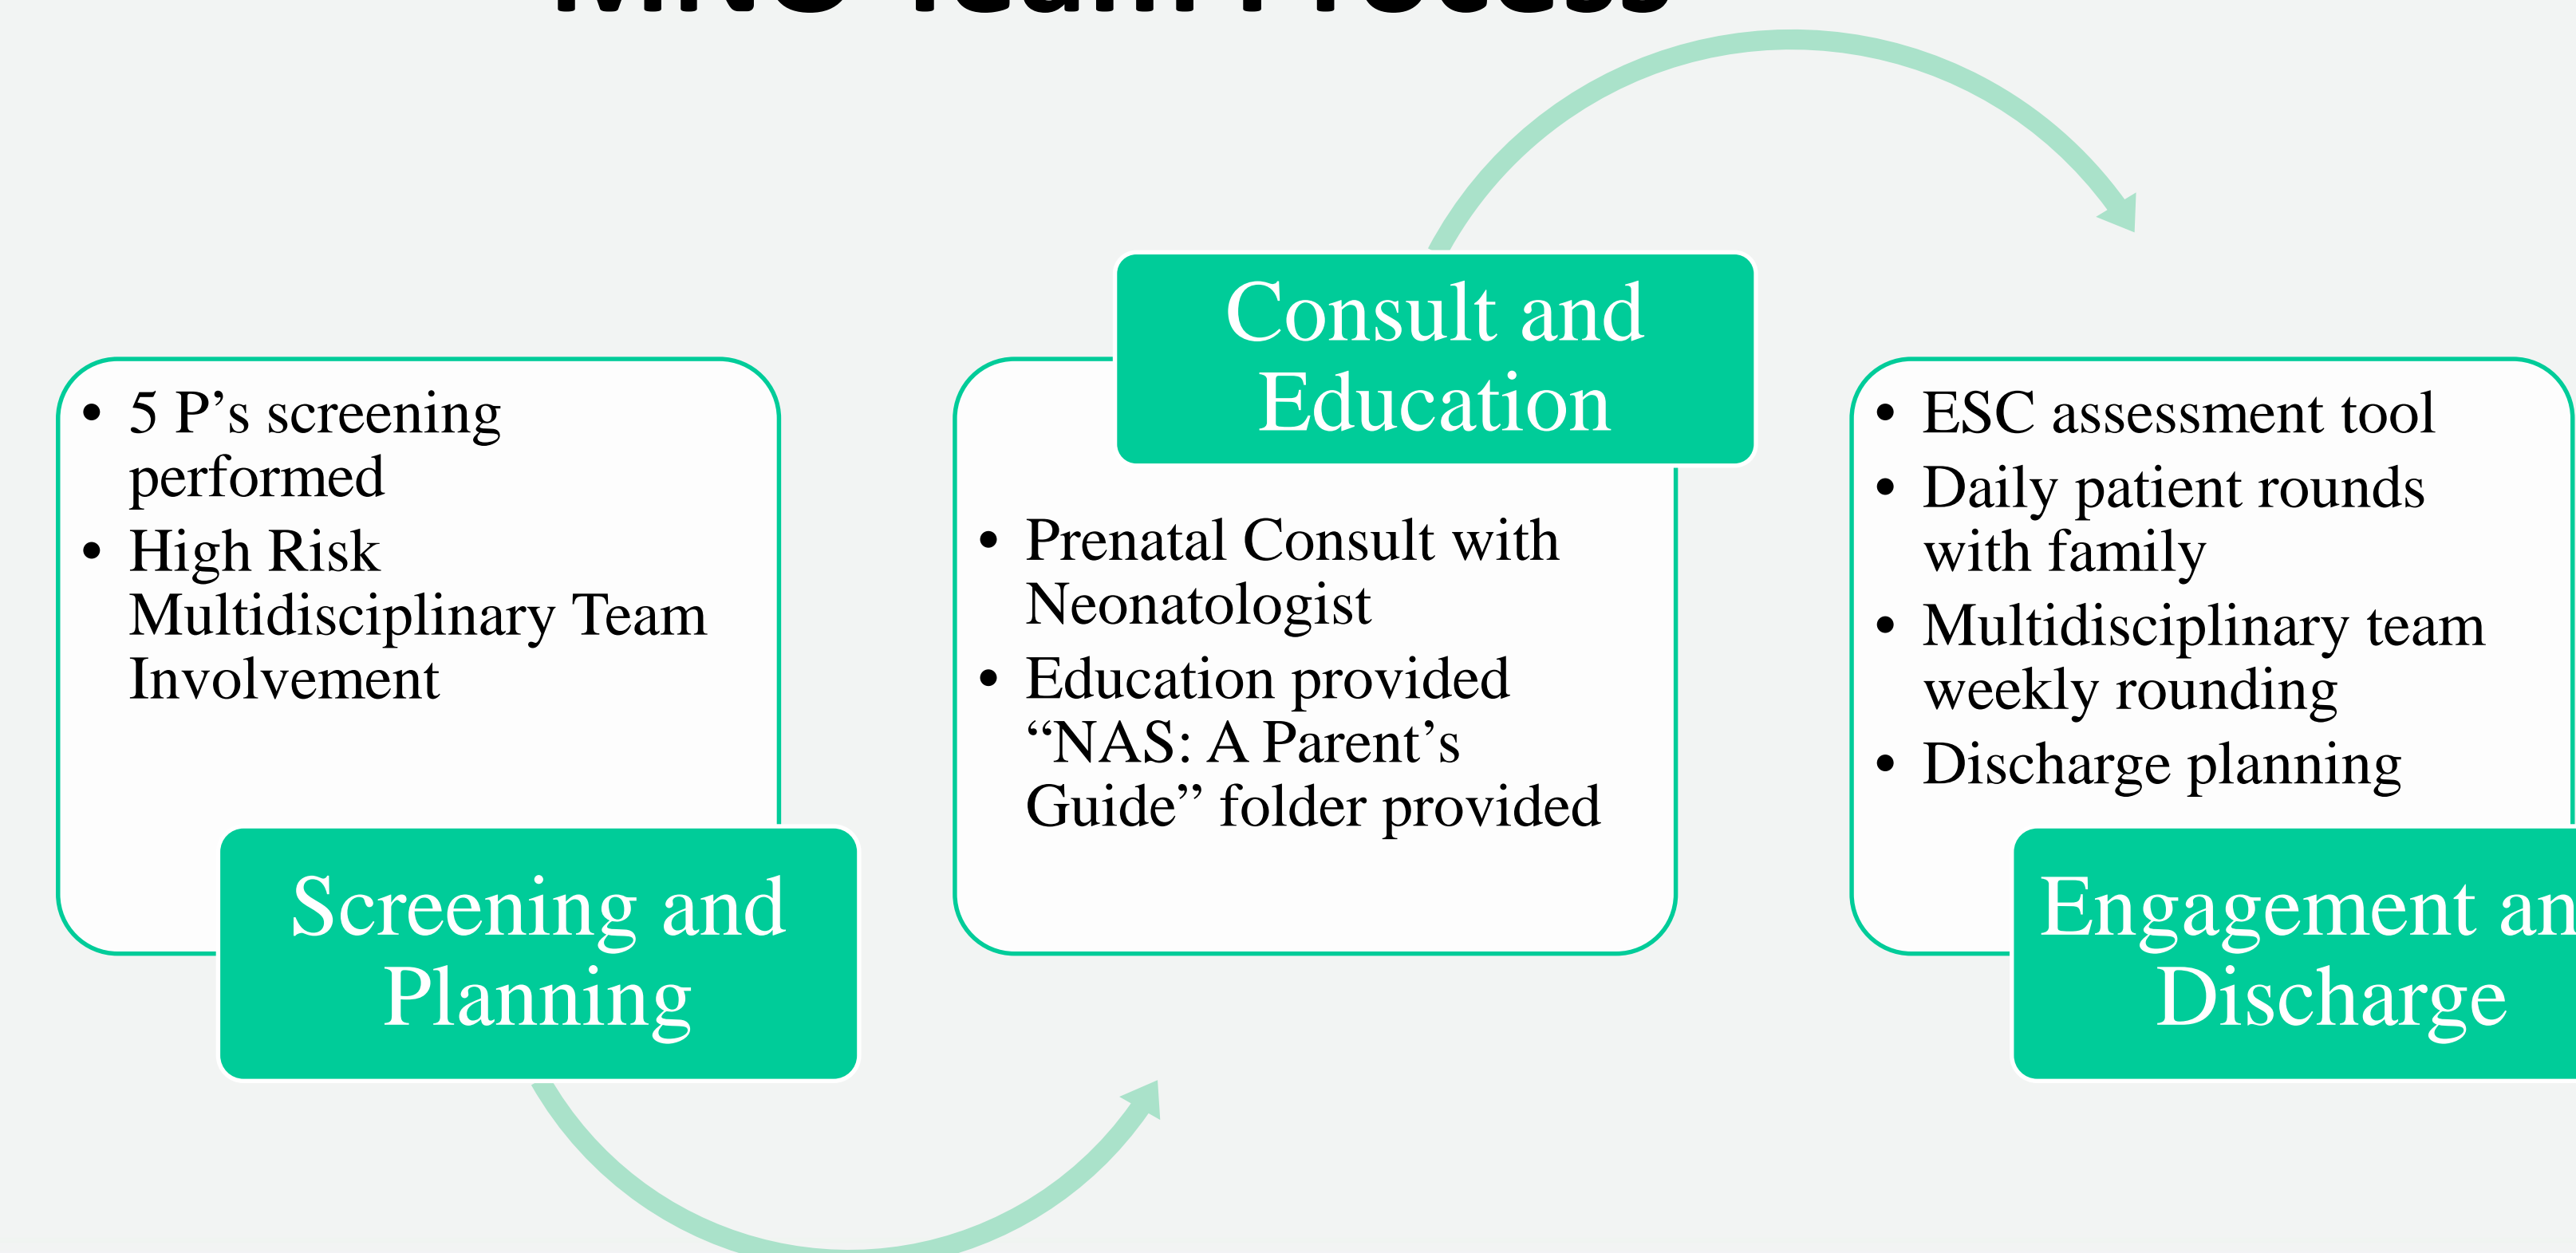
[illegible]

- 5 P’s screening performed
- High Risk Multidisciplinary Team Involvement

Screening and Planning

Consult and Education

- Prenatal Consult with Neonatologist
- Education provided “NAS: A Parent’s Guide” folder provided

- ESC assessment tool
- Daily patient rounds with family
- Multidisciplinary team weekly rounding
- Discharge planning

Engagement an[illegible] Discharge